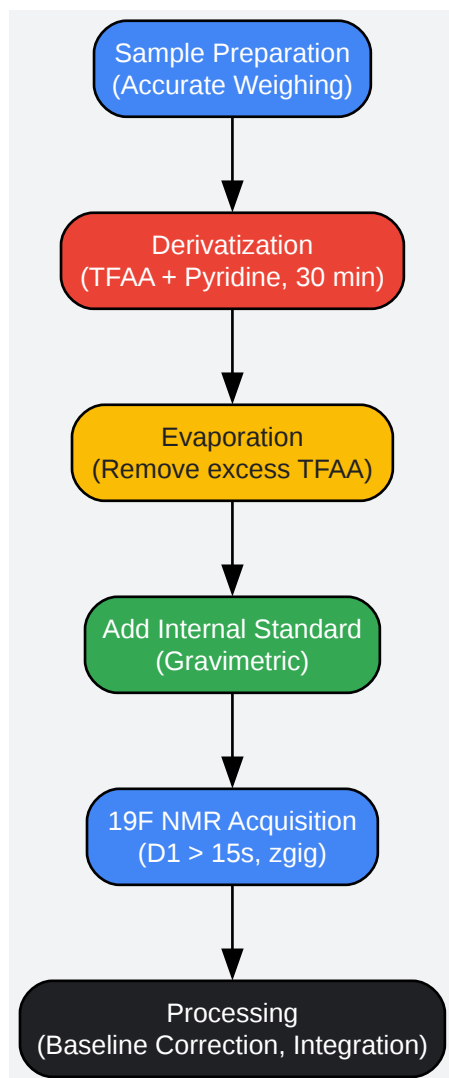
Sample Preparation
(Accurate Weighing)

Derivatization
(TFAA + Pyridine, 30 min)

Evaporation
(Remove excess TFAA)

Add Internal Standard
(Gravimetric)

19F NMR Acquisition
(D1 > 15s, zgig)

Processing
(Baseline Correction, Integration)